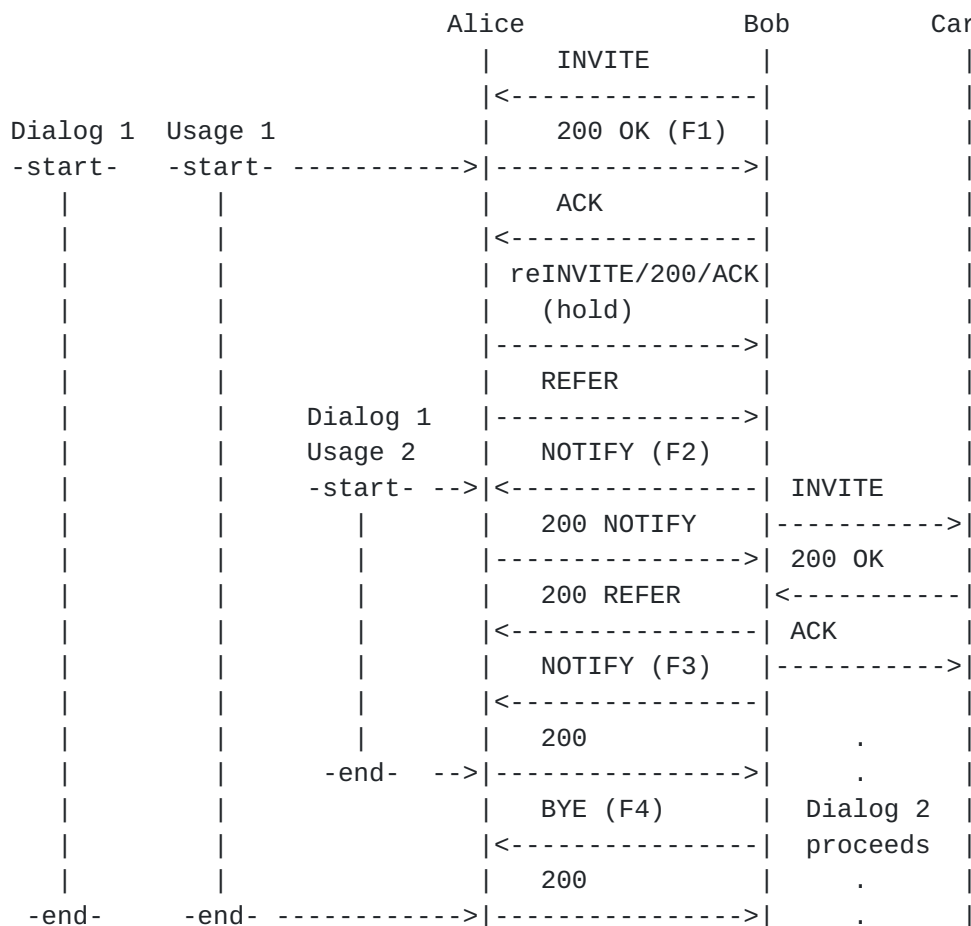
Alice Bob Car

INVITE

Dialog 1 Usage 1 200 OK (F1)
-start- -start- ----------->

ACK

reINVITE/200/ACK
(hold)

REFER

Dialog 1
Usage 2 NOTIFY (F2)
-start- --> INVITE

200 NOTIFY

200 OK

200 REFER

ACK

NOTIFY (F3)

200 .

-end- --> .

BYE (F4) Dialog 2
proceeds

200 .
-end- -end- -----------> .